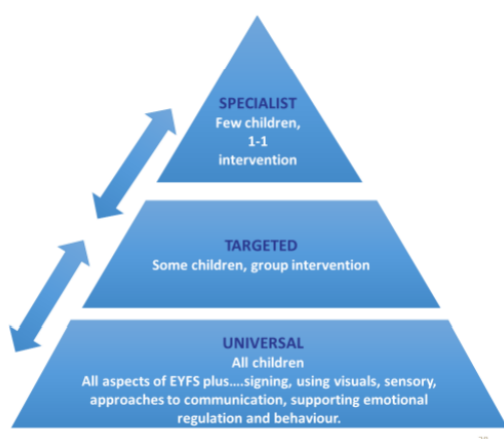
SPECIALIST
Few children, 1-1 intervention

TARGETED
Some children, group intervention

UNIVERSAL
All children
All aspects of EYFS plus....signing, using visuals, sensory, approaches to communication, supporting emotional regulation and behaviour.